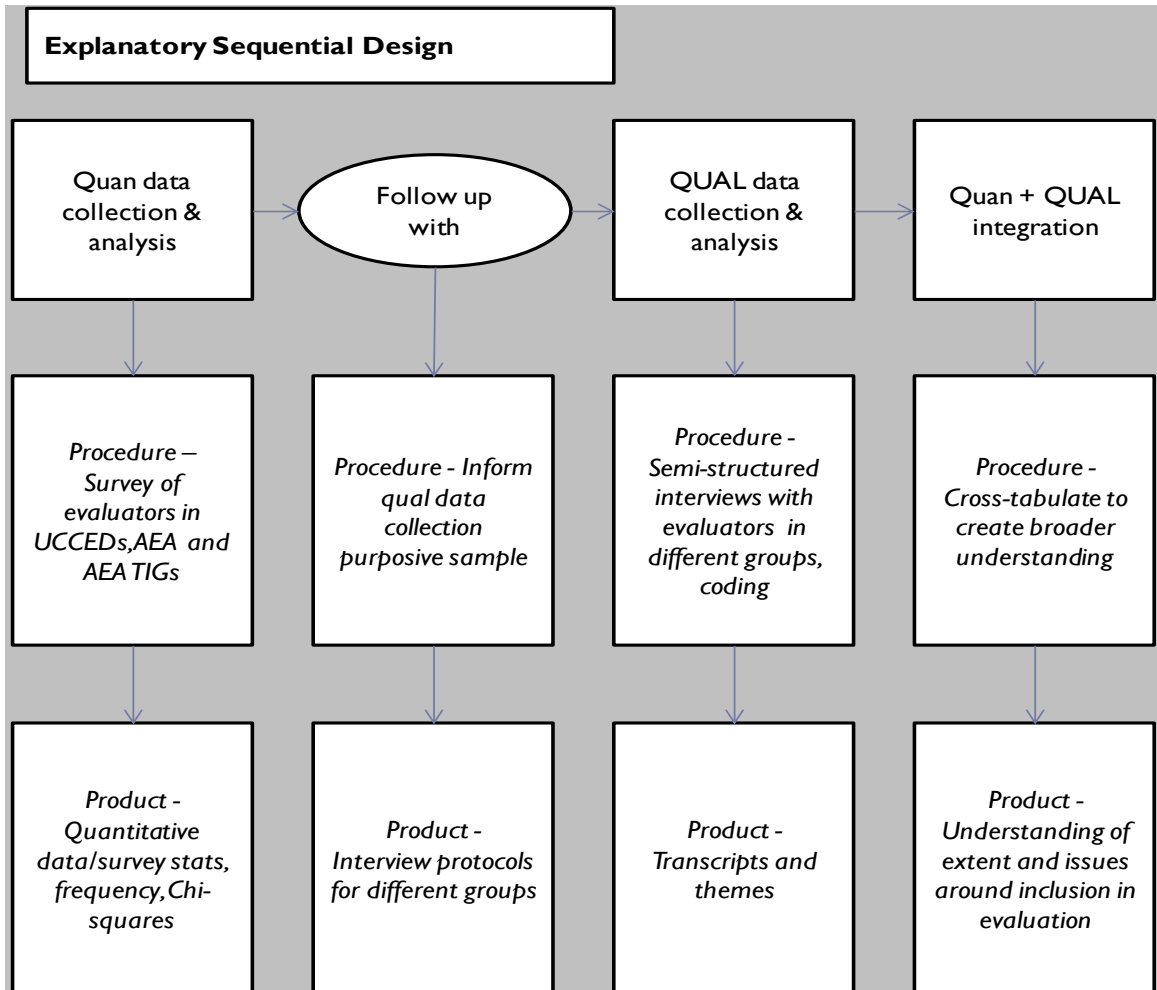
Explanatory Sequential Design

Quan data collection & analysis

Follow up with

QUAL data collection & analysis

Quan + QUAL integration

Procedure – Survey of evaluators in UCCEDs,AEA and AEA TIGs

Procedure - Inform qual data collection purposive sample

Procedure - Semi-structured interviews with evaluators in different groups, coding

Procedure - Cross-tabulate to create broader understanding

Product - Quantitative data/survey stats, frequency,Chi-squares

Product - Interview protocols for different groups

Product - Transcripts and themes

Product - Understanding of extent and issues around inclusion in evaluation